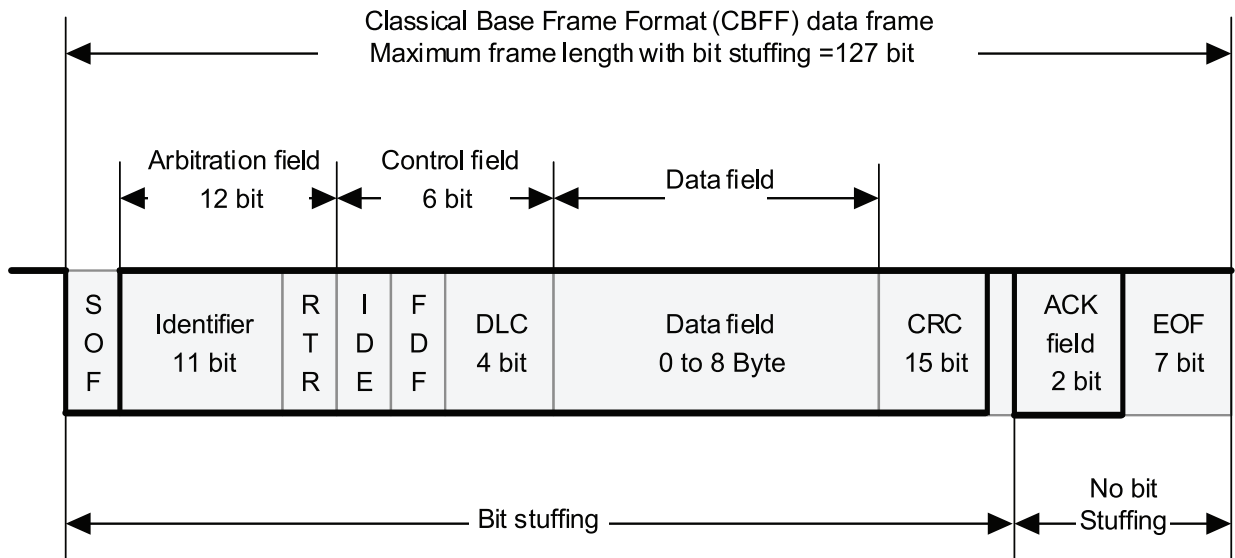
Classical Base Frame Format (CBFF) data frame
Maximum frame length with bit stuffing =127 bit

Arbitration field
12 bit

Control field
6 bit

Data field

S
O
F

Identifier
11 bit

R
T
R

I
D
E

F
D
F

DLC
4 bit

Data field
0 to 8 Byte

CRC
15 bit

ACK
field
2 bit

EOF
7 bit

Bit stuffing

No bit
Stuffing